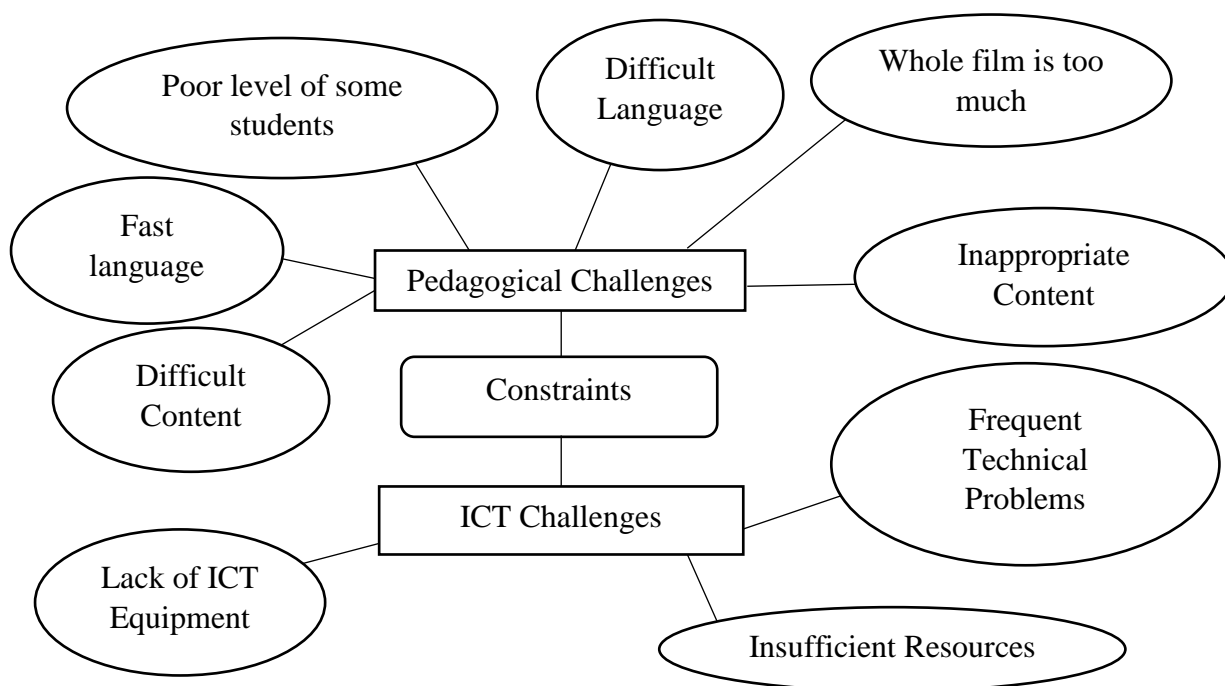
Poor level of some students

Difficult Language

Whole film is too much

Fast language

Pedagogical Challenges

Inappropriate Content

Difficult Content

Constraints

Frequent Technical Problems

ICT Challenges

Lack of ICT Equipment

Insufficient Resources